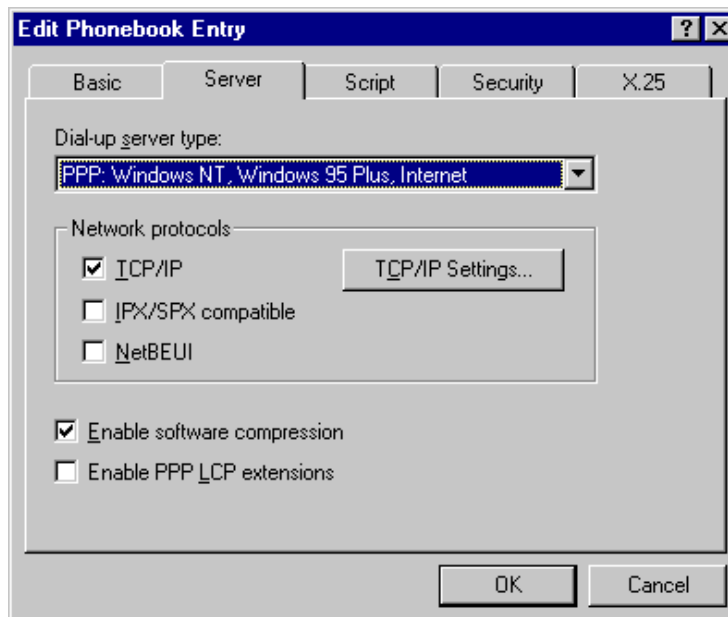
Edit Phonebook Entry

?

Basic | Server | Script | Security | X.25

Dial-up server type:

PPP: Windows NT, Windows 95 Plus, Internet

Network protocols

☑ TCP/IP

TCP/IP Settings...

☐ IPX/SPX compatible

☐ NetBEUI

☑ Enable software compression

☐ Enable PPP LCP extensions

OK

Cancel